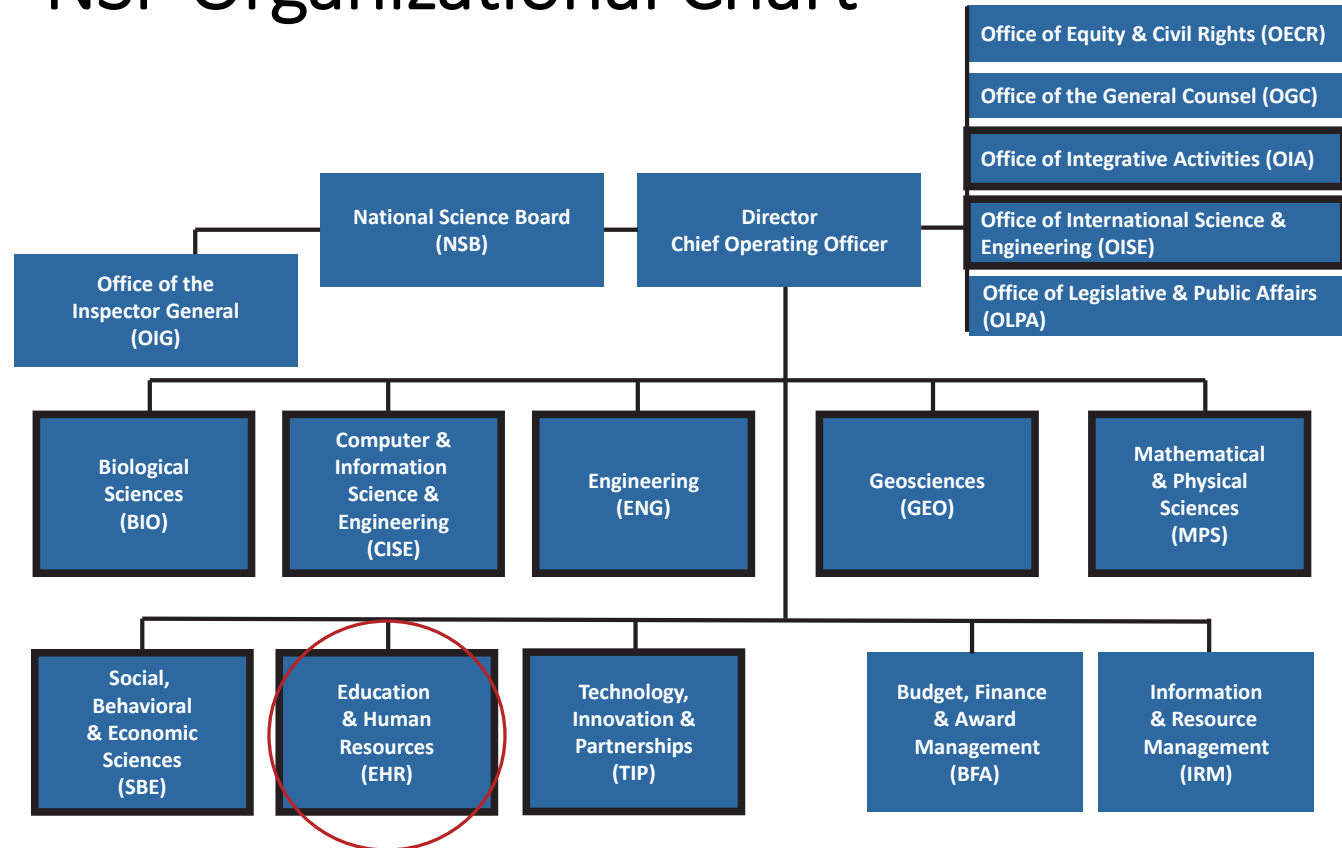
NSF Organizational Chart

Office of Equity & Civil Rights (OECR)

Office of the General Counsel (OGC)

Office of Integrative Activities (OIA)

Office of International Science & Engineering (OISE)

Office of Legislative & Public Affairs (OLPA)

National Science Board (NSB)

Director Chief Operating Officer

Office of the Inspector General (OIG)

Biological Sciences (BIO)

Computer & Information Science & Engineering (CISE)

Engineering (ENG)

Geosciences (GEO)

Mathematical & Physical Sciences (MPS)

Social, Behavioral & Economic Sciences (SBE)

Education & Human Resources (EHR)

Technology, Innovation & Partnerships (TIP)

Budget, Finance & Award Management (BFA)

Information & Resource Management (IRM)